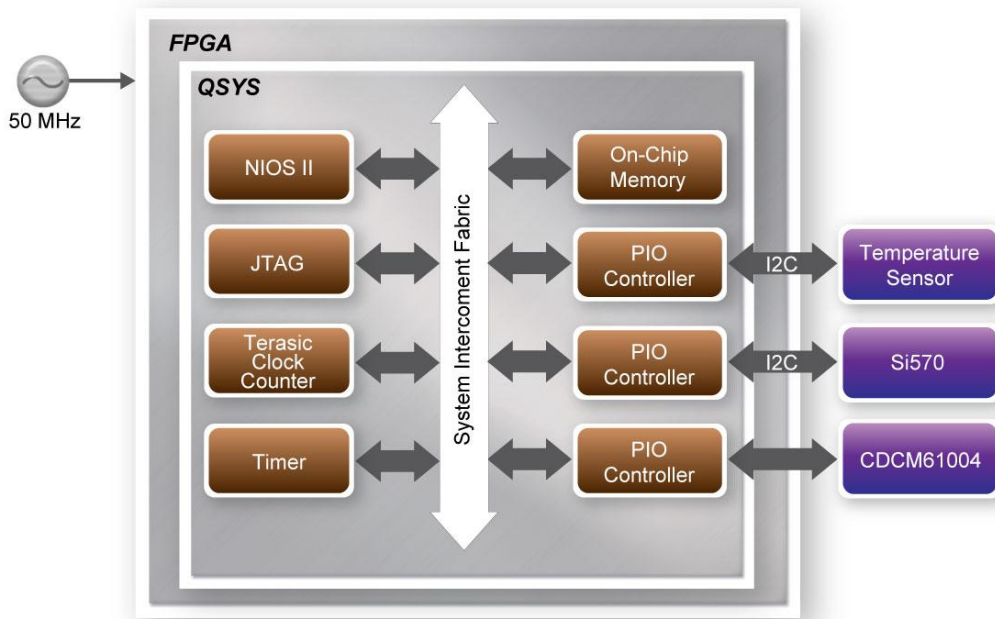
50 MHz

FPGA

QSYS

NIOS II

JTAG

Terasic Clock Counter

Timer

System Intercoment Fabric

On-Chip Memory

PIO Controller

PIO Controller

PIO Controller

I2C

I2C

Temperature Sensor

Si570

CDCM61004